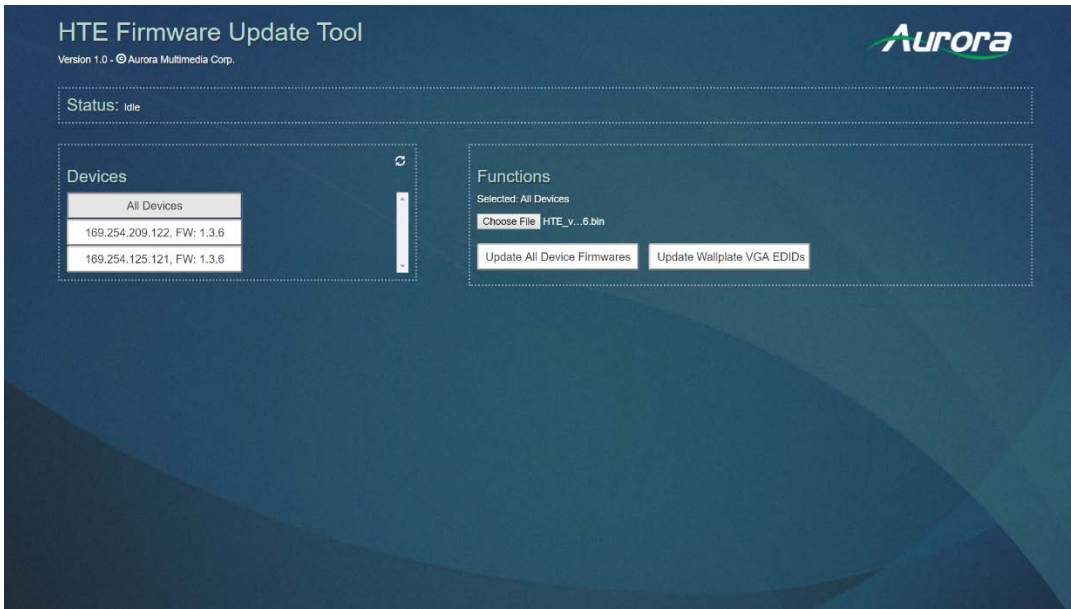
HTE Firmware Update Tool
Version 1.0 - © Aurora Multimedia Corp.

Aurora

Status: Idle

Devices

All Devices
169.254.209.122, FW: 1.3.6
169.254.125.121, FW: 1.3.6

Functions
Selected: All Devices
Choose File HTE_v...6.bin

Update All Device Firmwares
Update Wallplate VGA EDIDs